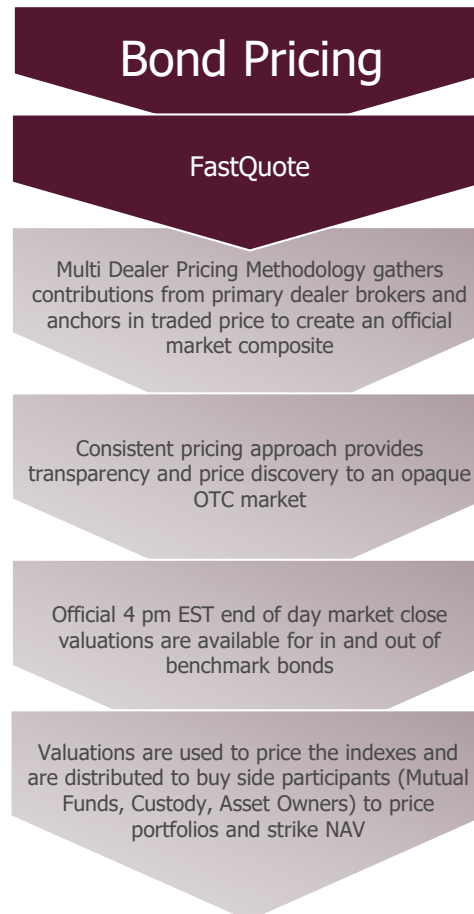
Bond Pricing

FastQuote

Multi Dealer Pricing Methodology gathers contributions from primary dealer brokers and anchors in traded price to create an official market composite

Consistent pricing approach provides transparency and price discovery to an opaque OTC market

Official 4 pm EST end of day market close valuations are available for in and out of benchmark bonds

Valuations are used to price the indexes and are distributed to buy side participants (Mutual Funds, Custody, Asset Owners) to price portfolios and strike NAV